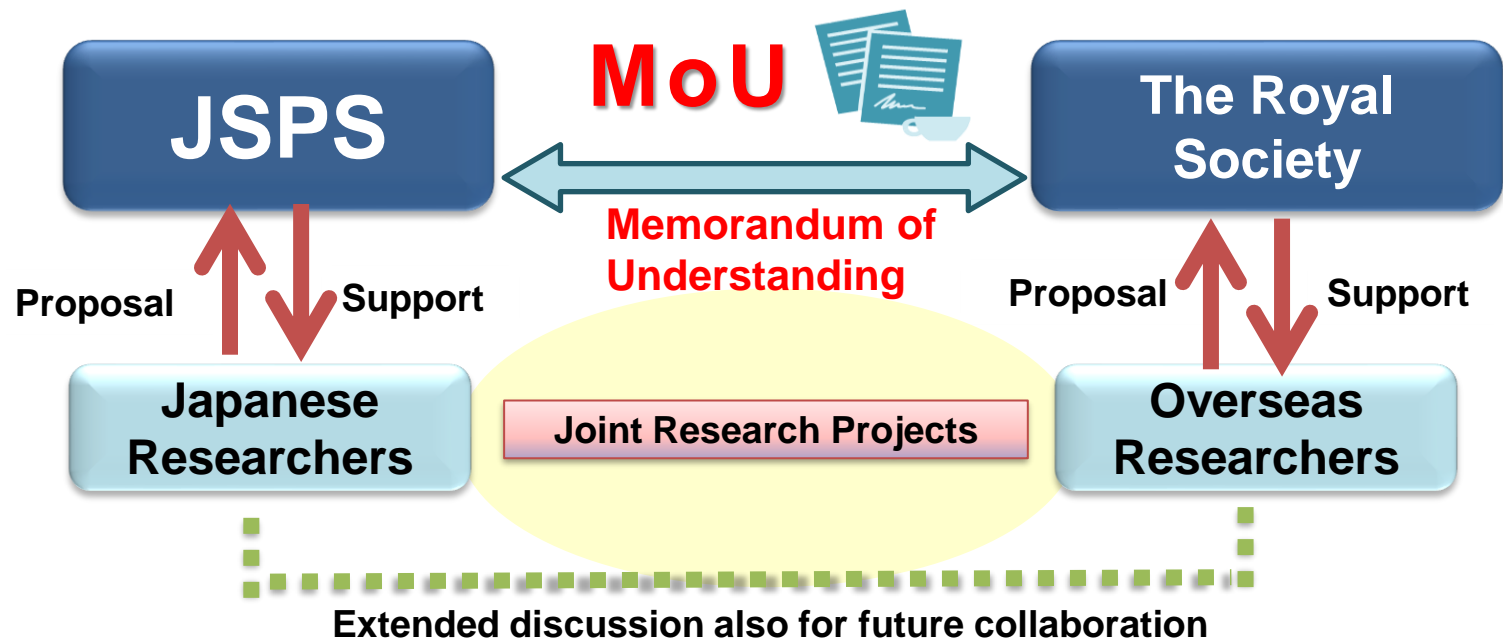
JSPS

MoU

The Royal Society

Memorandum of Understanding

Proposal

Support

Proposal

Support

Japanese Researchers

Joint Research Projects

Overseas Researchers

Extended discussion also for future collaboration